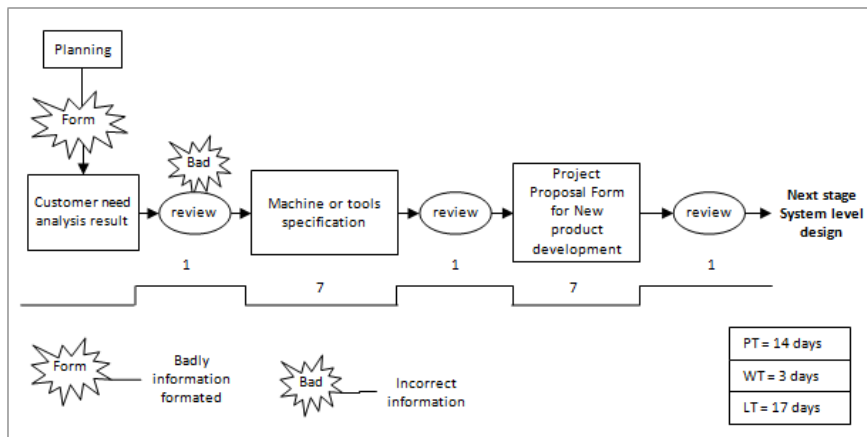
Planning

Form

Bad

Customer need analysis result

review

Machine or tools specification

review

Project Proposal Form for New product development

review

Next stage System level design

1

7

1

7

1

Form

Badly information formated

Bad

Incorrect information

PT = 14 days

WT = 3 days

LT = 17 days